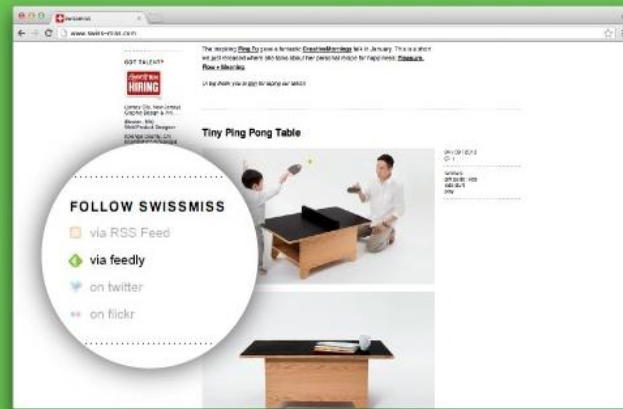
swissmiss

www.swiss-miss.com

GOT TALENT?

HIRING

Jersey City, New Jersey
Graphic Design & Art...

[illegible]

The inspiring Ping Fu gave a fantastic CreativeMornings talk in January. This is a short we just released where she talks about her personal choice for happiness: Pleasure, Flow + Meaning.

(A big thank you to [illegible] for taping our talks!)

Tiny Ping Pong Table

FOLLOW SWISSMISS

via RSS Feed

via feedly

on twitter

on flickr